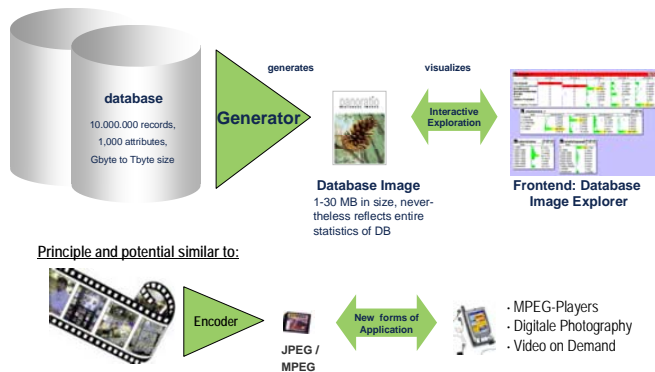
database
10.000.000 records,
1,000 attributes,
Gbyte to Tbyte size

generates

Generator

Database Image
1-30 MB in size, nevertheless reflects entire statistics of DB

visualizes

Interactive Exploration

Frontend: Database Image Explorer

Principle and potential similar to:

Encoder

JPEG / MPEG

New forms of Application

- MPEG-Players
- Digitale Photography
- Video on Demand